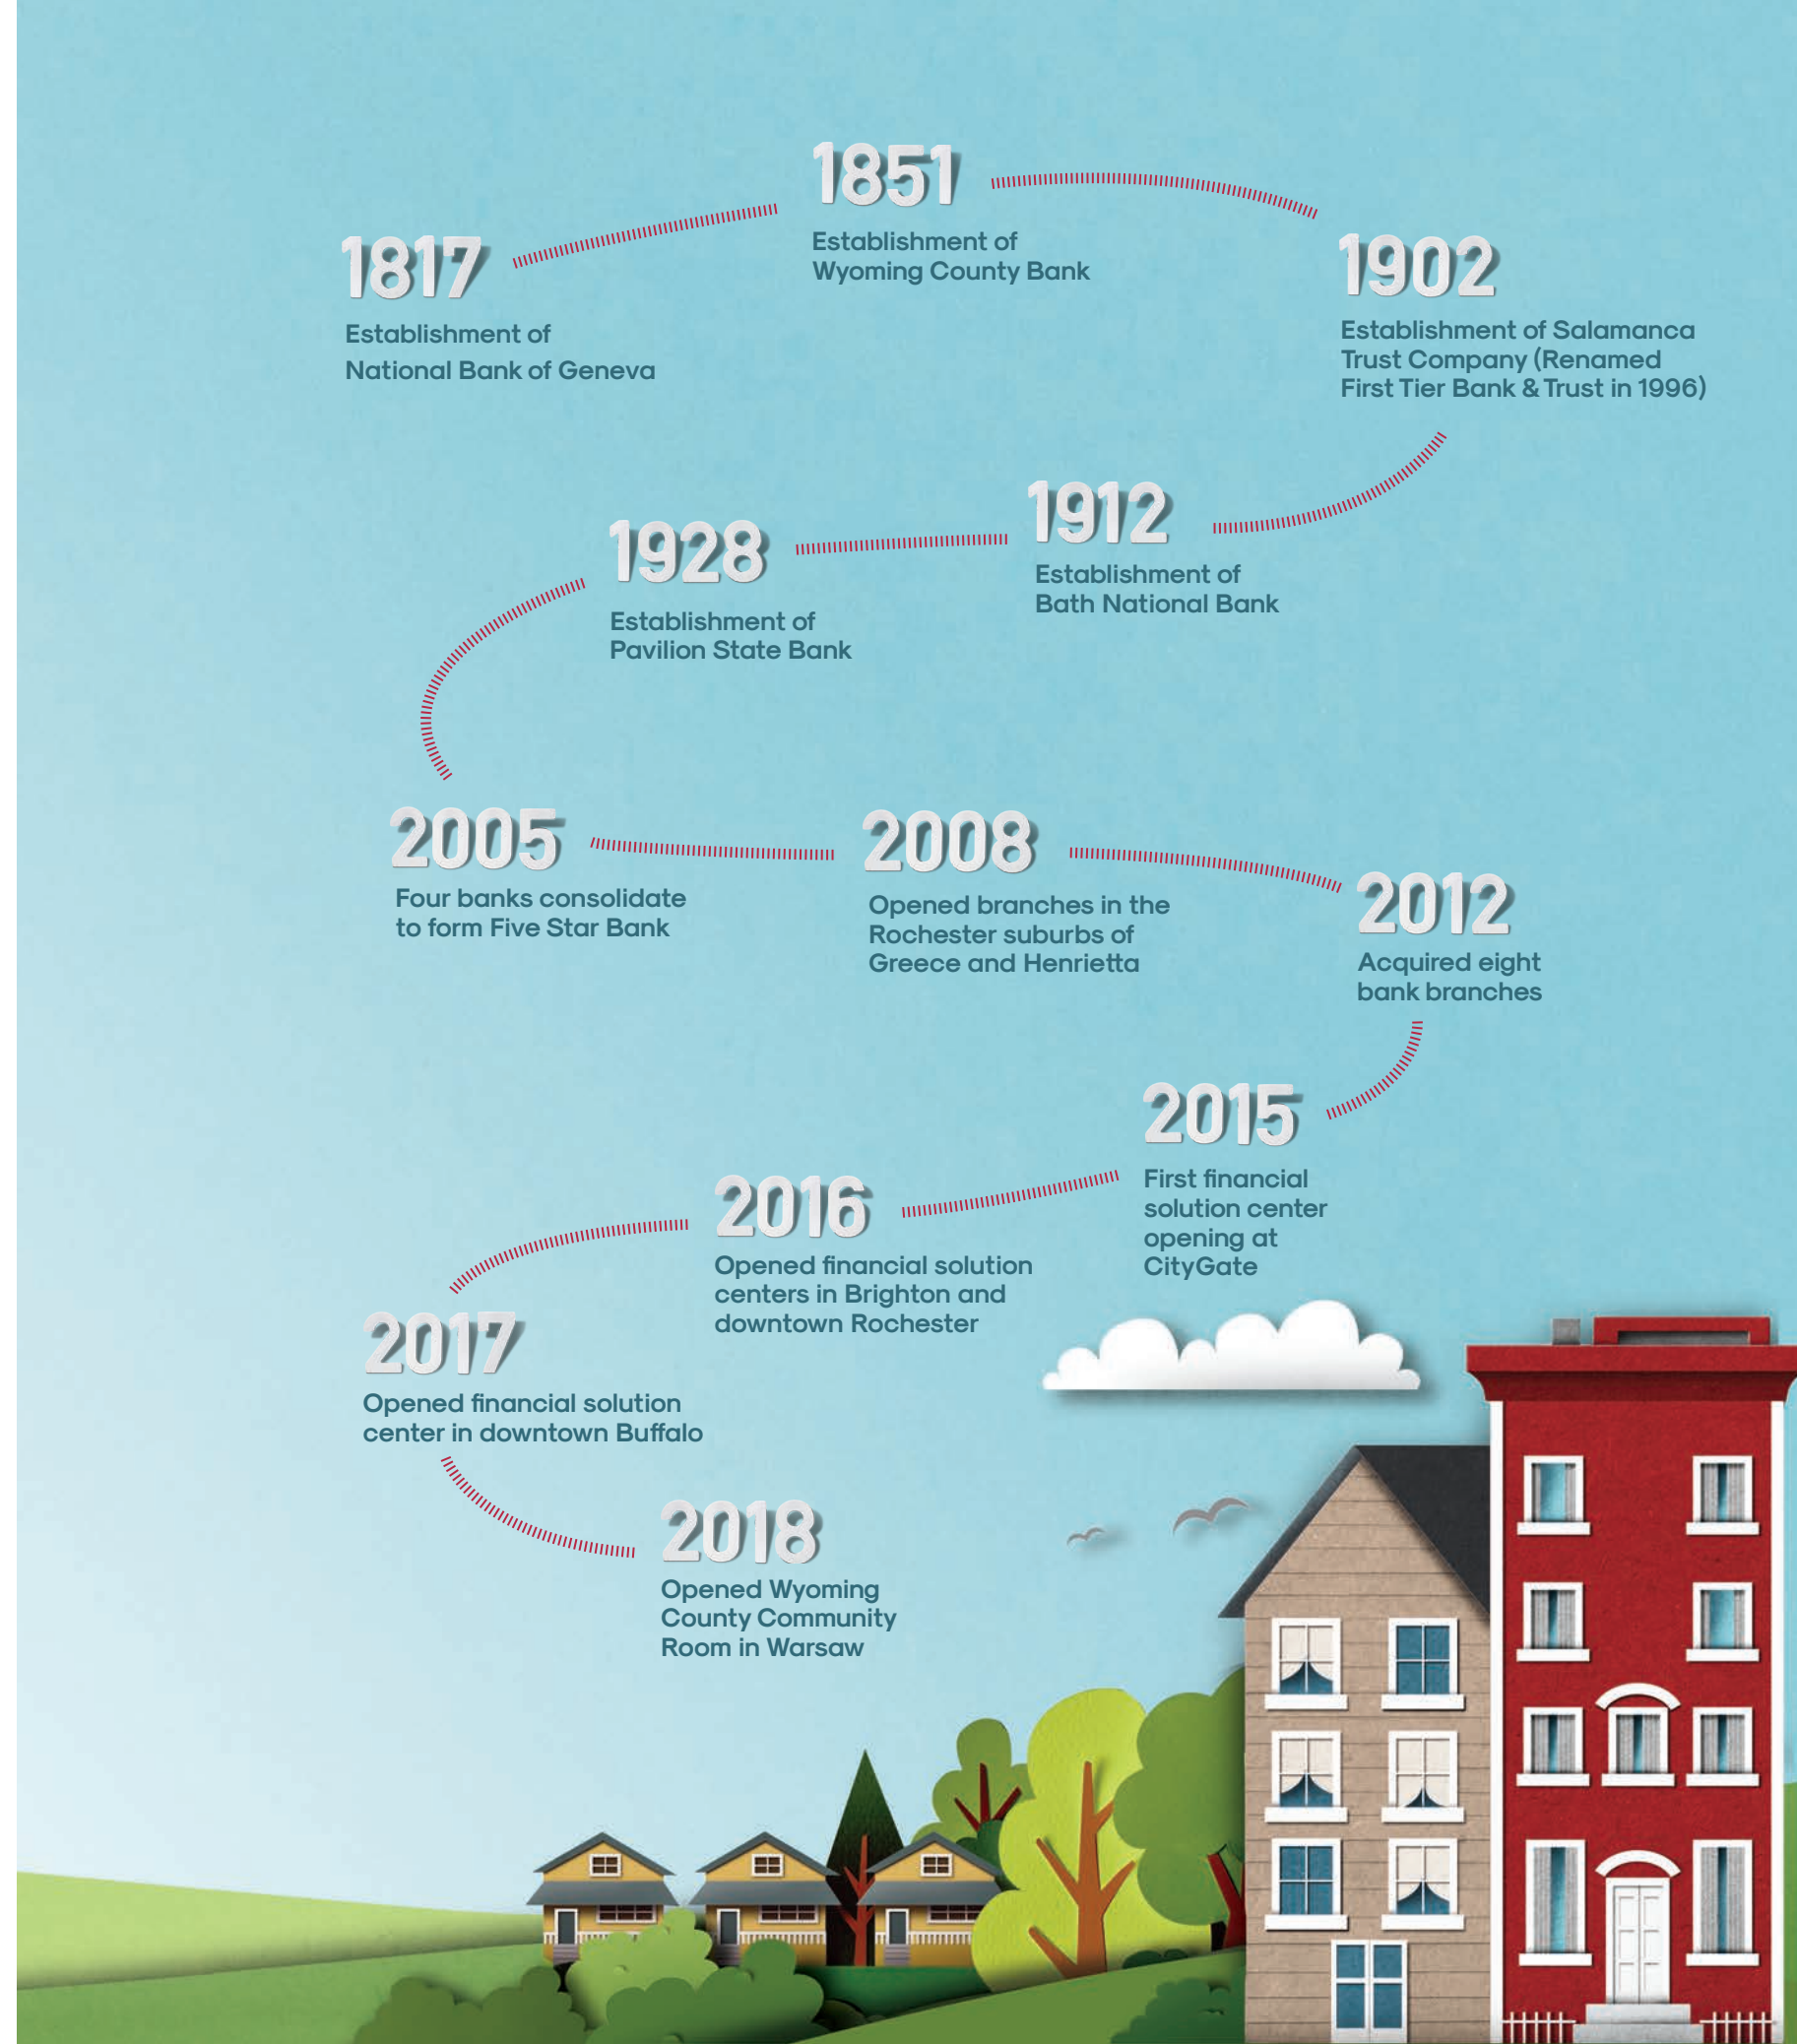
1851

Establishment of Wyoming County Bank

1817

Establishment of National Bank of Geneva

1902

Establishment of Salamanca Trust Company (Renamed First Tier Bank & Trust in 1996)

1912

Establishment of Bath National Bank

1928

Establishment of Pavilion State Bank

2005

Four banks consolidate to form Five Star Bank

2008

Opened branches in the Rochester suburbs of Greece and Henrietta

2012

Acquired eight bank branches

2015

First financial solution center opening at CityGate

2016

Opened financial solution centers in Brighton and downtown Rochester

2017

Opened financial solution center in downtown Buffalo

2018

Opened Wyoming County Community Room in Warsaw